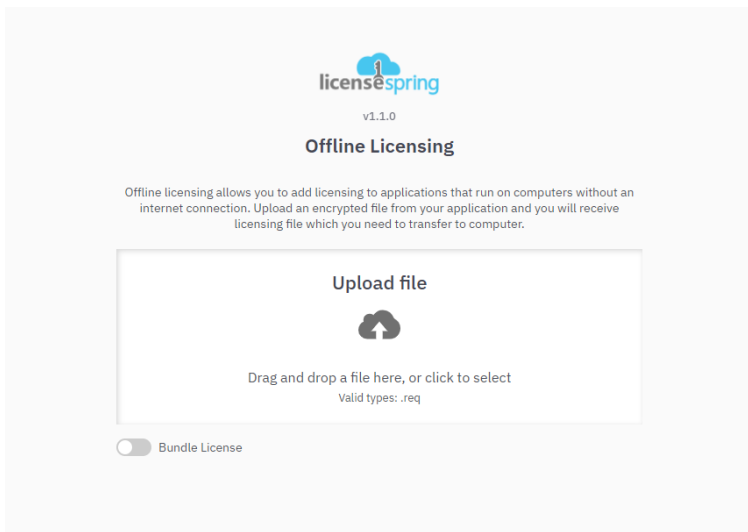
licensespring

v1.1.0

Offline Licensing

Offline licensing allows you to add licensing to applications that run on computers without an internet connection. Upload an encrypted file from your application and you will receive licensing file which you need to transfer to computer.

Upload file

Drag and drop a file here, or click to select

Valid types: .req

Bundle License